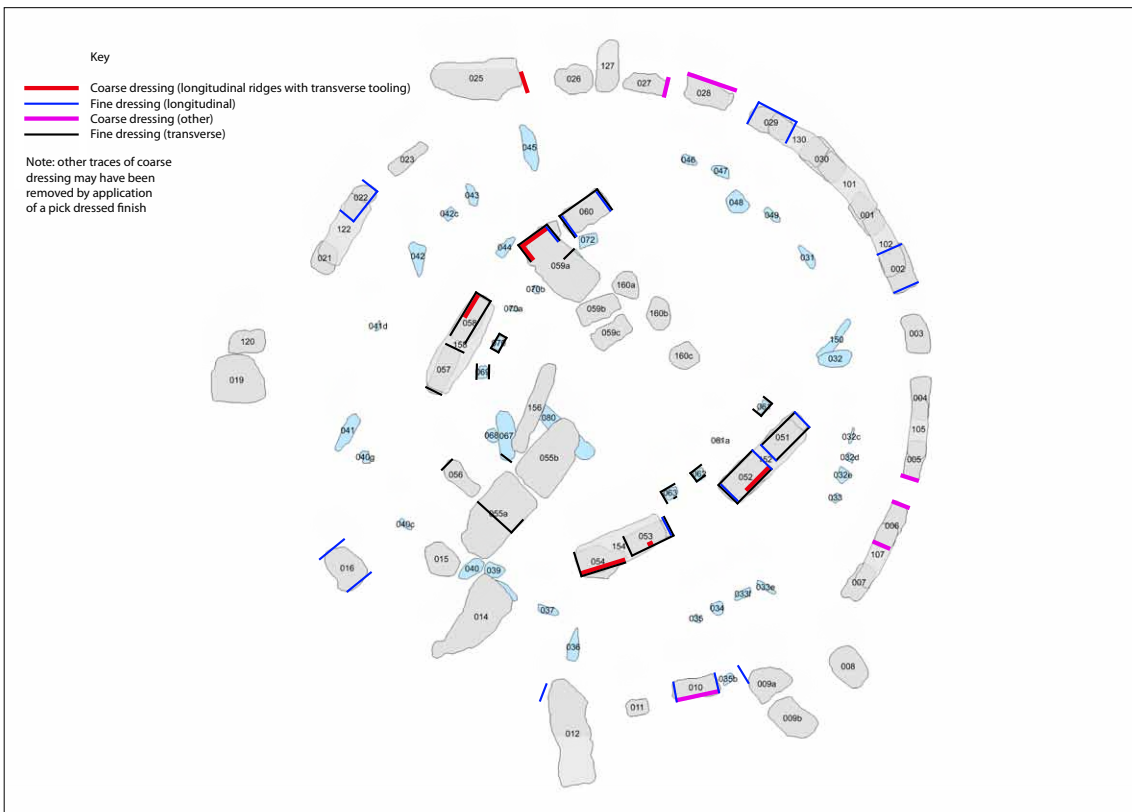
Key

Coarse dressing (longitudinal ridges with transverse tooling)
Fine dressing (longitudinal)
Coarse dressing (other)
Fine dressing (transverse)

Note: other traces of coarse dressing may have been removed by application of a pick dressed finish

025 026 127 027 028 029 130 030 101 001 102 002 003 004 105 005 006 107 007 008 009a 009b 010 035b 011 012 036 037 014 015 016 040 039 040c 041 040g 019 120 041d 021 122 022 023 045 043 042c 042 044 060 072 059a 070b 070a 059b 059c 160a 160b 160c 058 158 057 071 069 156 080 068 067 055b 056 055a 154 053 054 046 047 048 049 031 150 032 032c 032d 032e 033 061 061a 051 052 062 063 034 035 033f 033e